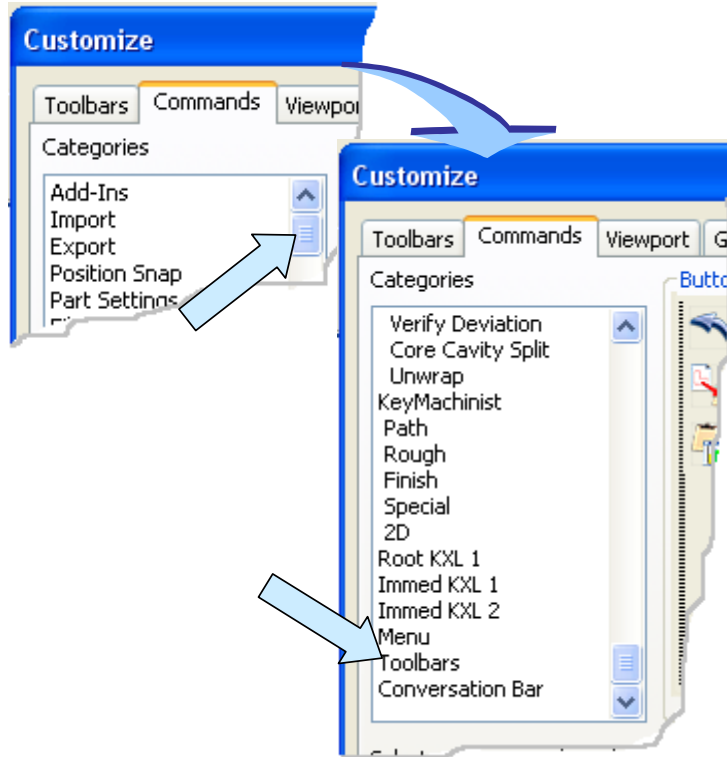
Customize

Toolbars
Commands
Viewpo

Categories

Add-Ins
Import
Export
Position Snap
Part Settings

Customize

Toolbars
Commands
Viewport
G

Categories

Butto

Verify Deviation
Core Cavity Split
Unwrap
KeyMachinist
Path
Rough
Finish
Special
2D
Root KXL 1
Immed KXL 1
Immed KXL 2
Menu
Toolbars
Conversation Bar